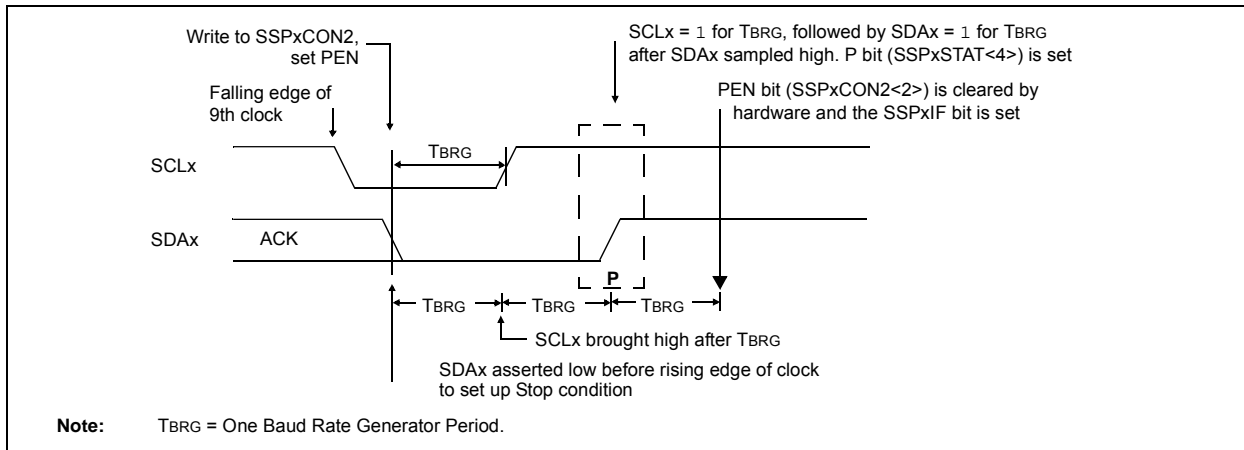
Write to SSPxCON2, set PEN

SCLx = 1 for TBRG, followed by SDAx = 1 for TBRG after SDAx sampled high. P bit (SSPxSTAT<4>) is set

Falling edge of 9th clock

PEN bit (SSPxCON2<2>) is cleared by hardware and the SSPxIF bit is set

SCLx

TBRG

SDAx

ACK

P

TBRG

TBRG

TBRG

SCLx brought high after TBRG

SDAx asserted low before rising edge of clock to set up Stop condition

Note: TBRG = One Baud Rate Generator Period.